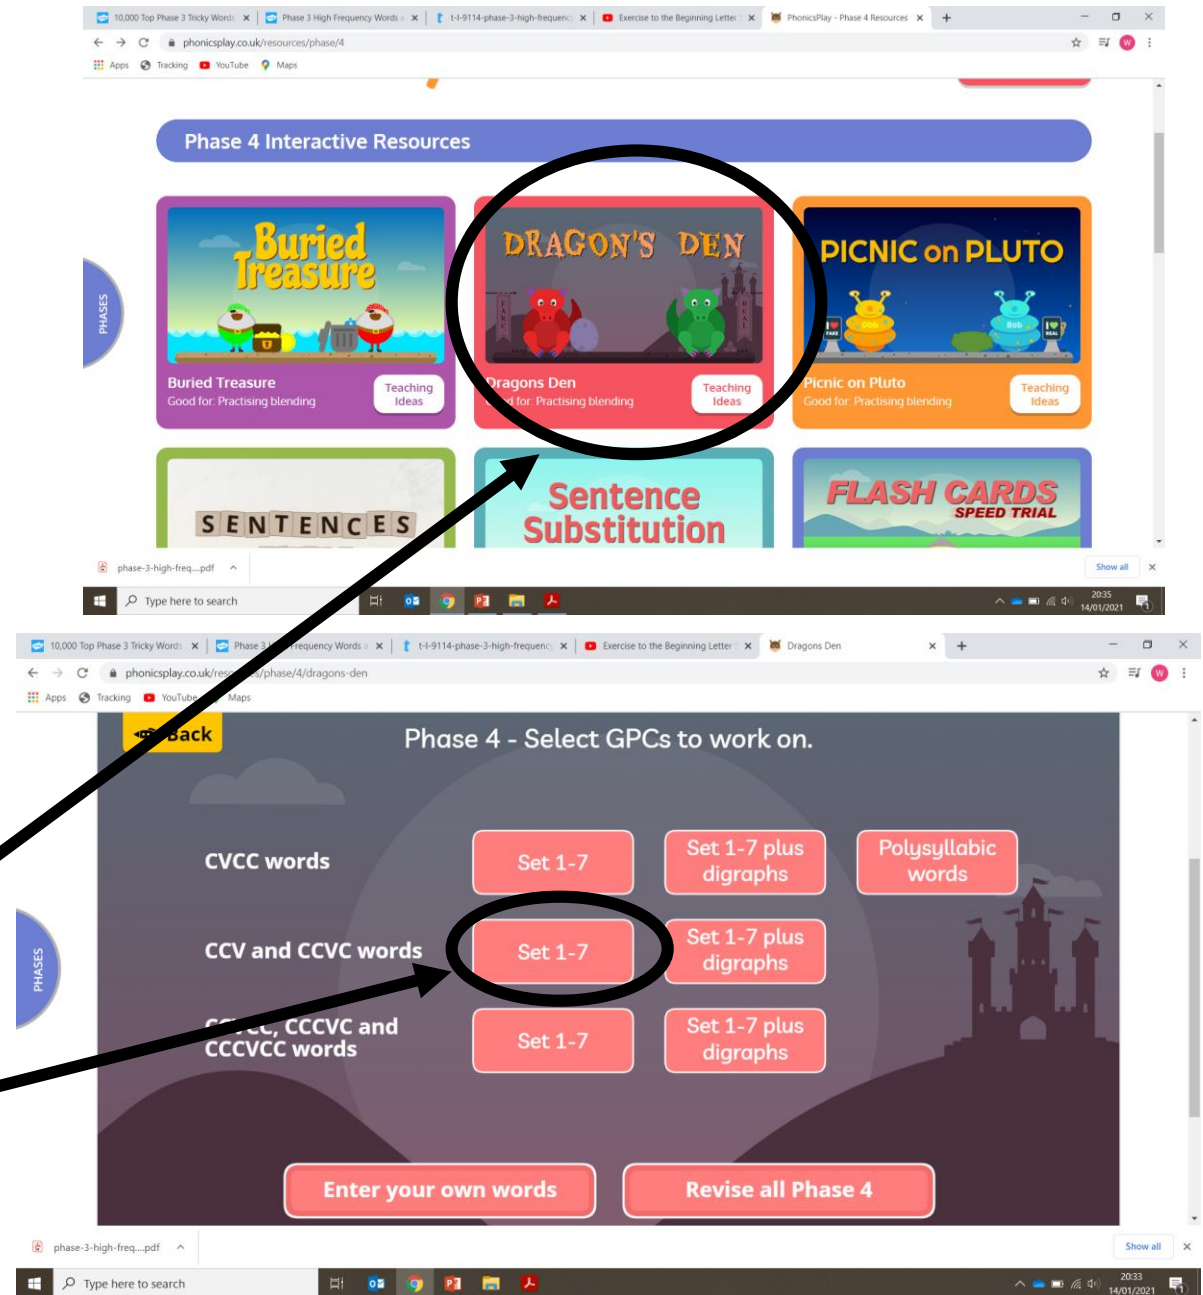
10,000 Top Phase 3 Tricky Words | Phase 3 High Frequency Words | t-l-9114-phase-3-high-frequency | Exercise to the Beginning Letter | PhonicsPlay - Phase 4 Resources

phonicsplay.co.uk/resources/phase/4

Apps Tracking YouTube Maps

Phase 4 Interactive Resources

PHASES

Buried Treasure

Buried Treasure
Good for: Practising blending
Teaching Ideas

DRAGON'S DEN

Dragons Den
Good for: Practising blending
Teaching Ideas

PICNIC on PLUTO

Picnic on Pluto
Good for: Practising blending
Teaching Ideas

SENTENCES

Sentence Substitution

FLASH CARDS SPEED TRIAL

phase-3-high-freq....pdf
Show all

Type here to search
20:35 14/01/2021

10,000 Top Phase 3 Tricky Words | Phase 3 High Frequency Words | t-l-9114-phase-3-high-frequency | Exercise to the Beginning Letter | Dragons Den

phonicsplay.co.uk/resources/phase/4/dragons-den

Apps Tracking YouTube Maps

Back

Phase 4 - Select GPCs to work on.

PHASES

CVCC words
Set 1-7
Set 1-7 plus digraphs
Polysyllabic words

CCV and CCVC words
Set 1-7
Set 1-7 plus digraphs

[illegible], CCCVC and CCCVCC words
Set 1-7
Set 1-7 plus digraphs

Enter your own words
Revise all Phase 4

phase-3-high-freq....pdf
Show all

Type here to search
20:33 14/01/2021